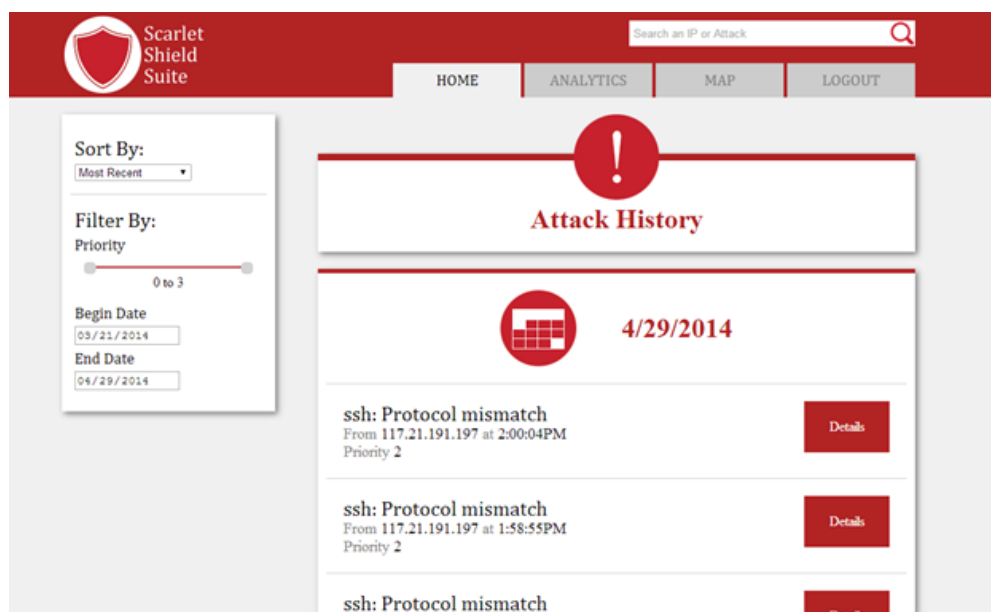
Scarlet Shield Suite

Search an IP or Attack

HOME ANALYTICS MAP LOGOUT

Sort By:
Most Recent

Filter By:
Priority
0 to 3

Begin Date
03/21/2014
End Date
04/29/2014

!
Attack History

4/29/2014

ssh: Protocol mismatch
From 117.21.191.197 at 2:00:04PM
Priority 2
Details

ssh: Protocol mismatch
From 117.21.191.197 at 1:58:55PM
Priority 2
Details

ssh: Protocol mismatch
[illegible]